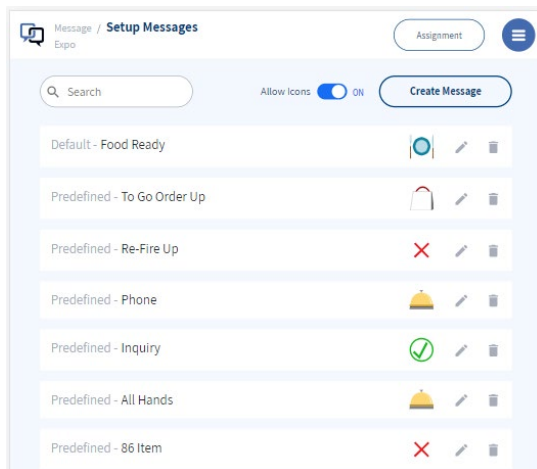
Message / Setup Messages
Expo

Assignment

Search

Allow Icons ON

Create Message

Default - Food Ready

Predefined - To Go Order Up

Predefined - Re-Fire Up

Predefined - Phone

Predefined - Inquiry

Predefined - All Hands

Predefined - 86 Item